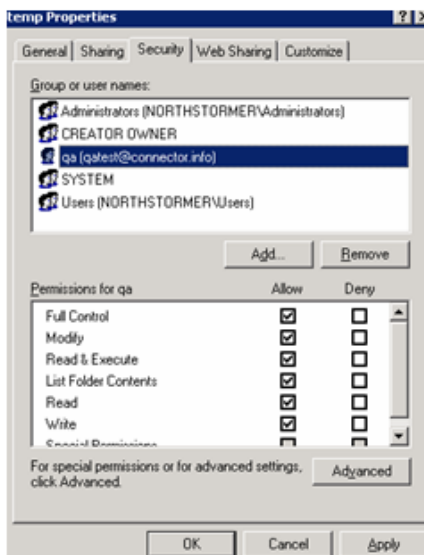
temp Properties

? X

General | Sharing | Security | Web Sharing | Customize

Group or user names:

Administrators (NORTHSTORMER\Administrators)
CREATOR OWNER
qa (qatest@connector.info)
SYSTEM
Users (NORTHSTORMER\Users)

Add... Remove

| Permissions for qa | Allow | Deny |
|---|---|---|
| Full Control | ☑ | ☐ |
| Modify | ☑ | ☐ |
| Read & Execute | ☑ | ☐ |
| List Folder Contents | ☑ | ☐ |
| Read | ☑ | ☐ |
| Write | ☑ | ☐ |
| Special Permissions | ☐ | ☐ |

For special permissions or for advanced settings, click Advanced.

Advanced

OK Cancel Apply